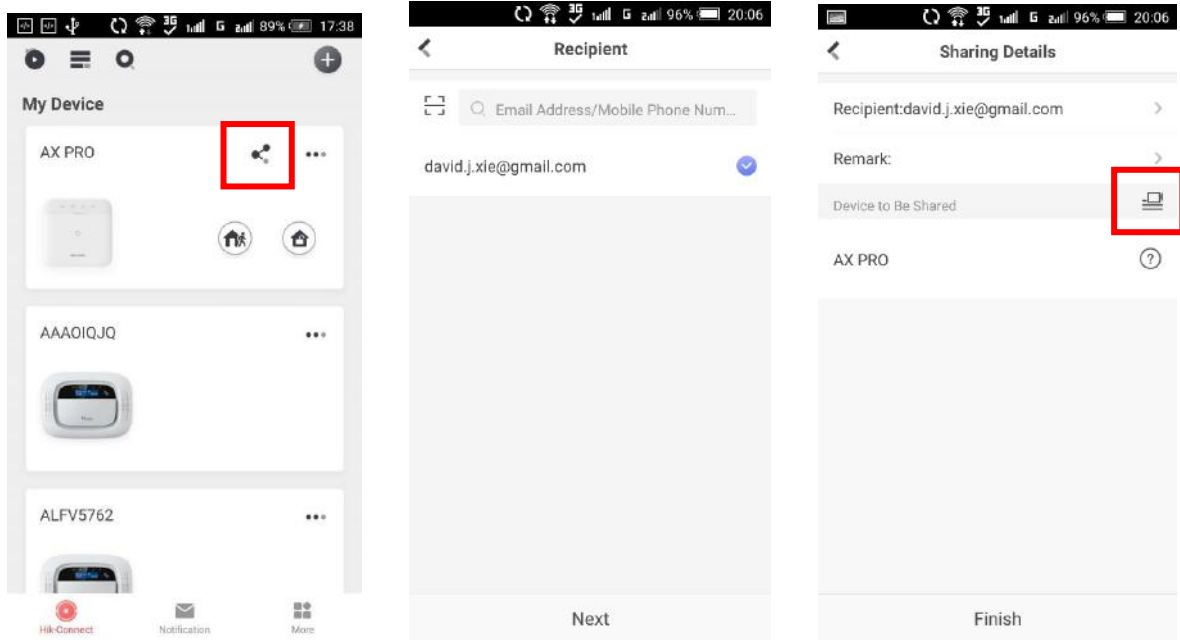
89% 17:38

My Device

AX PRO

AAAOIQJQ

ALFV5762

Hik-Connect Notification More

96% 20:06

Recipient

Email Address/Mobile Phone Num...

david.j.xie@gmail.com

Next

96% 20:06

Sharing Details

Recipient:david.j.xie@gmail.com

Remark:

Device to Be Shared

AX PRO

Finish